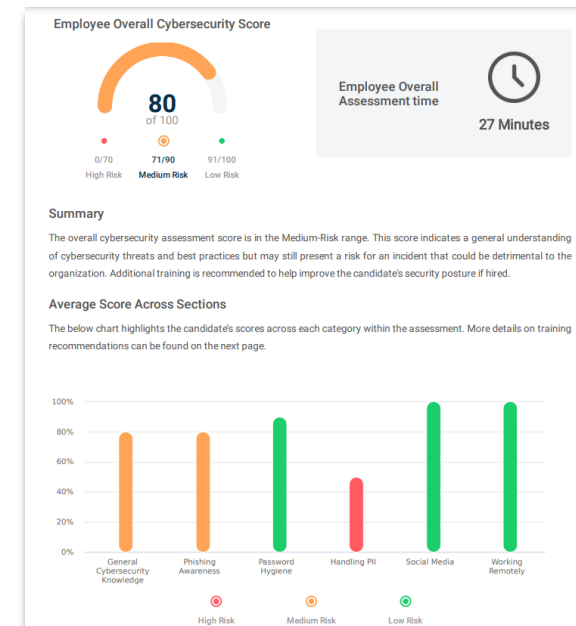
Employee Overall Cybersecurity Score

80
of 100

0/70
High Risk

71/90
Medium Risk

91/100
Low Risk

Employee Overall Assessment time

27 Minutes

Summary

The overall cybersecurity assessment score is in the Medium-Risk range. This score indicates a general understanding of cybersecurity threats and best practices but may still present a risk for an incident that could be detrimental to the organization. Additional training is recommended to help improve the candidate's security posture if hired.

Average Score Across Sections

The below chart highlights the candidate's scores across each category within the assessment. More details on training recommendations can be found on the next page.

100%
80%
60%
40%
20%
0%

General Cybersecurity Knowledge
Phishing Awareness
Password Hygiene
Handling PII
Social Media
Working Remotely

High Risk
Medium Risk
Low Risk